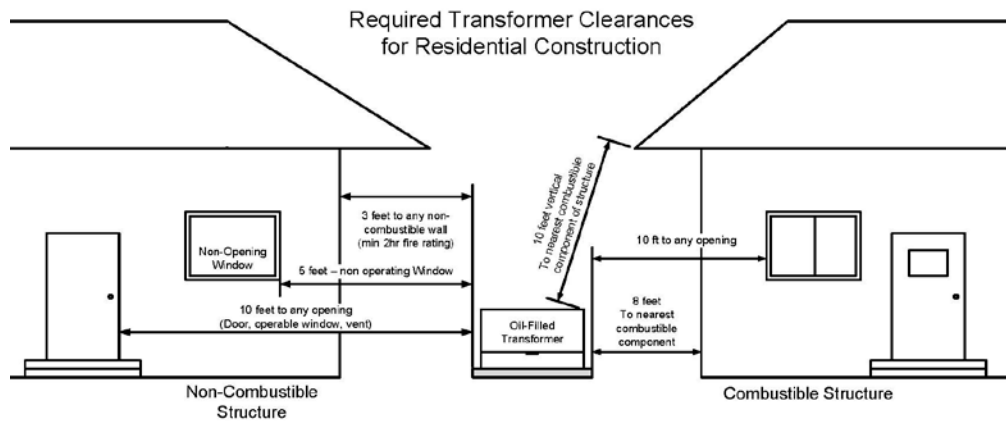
Required Transformer Clearances for Residential Construction

Non-Opening Window

3 feet to any non-combustible wall (min 2hr fire rating)

5 feet – non operating Window

10 feet to any opening (Door, operable window, vent)

10 feet vertical To nearest combustible component of structure

10 ft to any opening

8 feet To nearest combustible component

Oil-Filled Transformer

Non-Combustible Structure

Combustible Structure